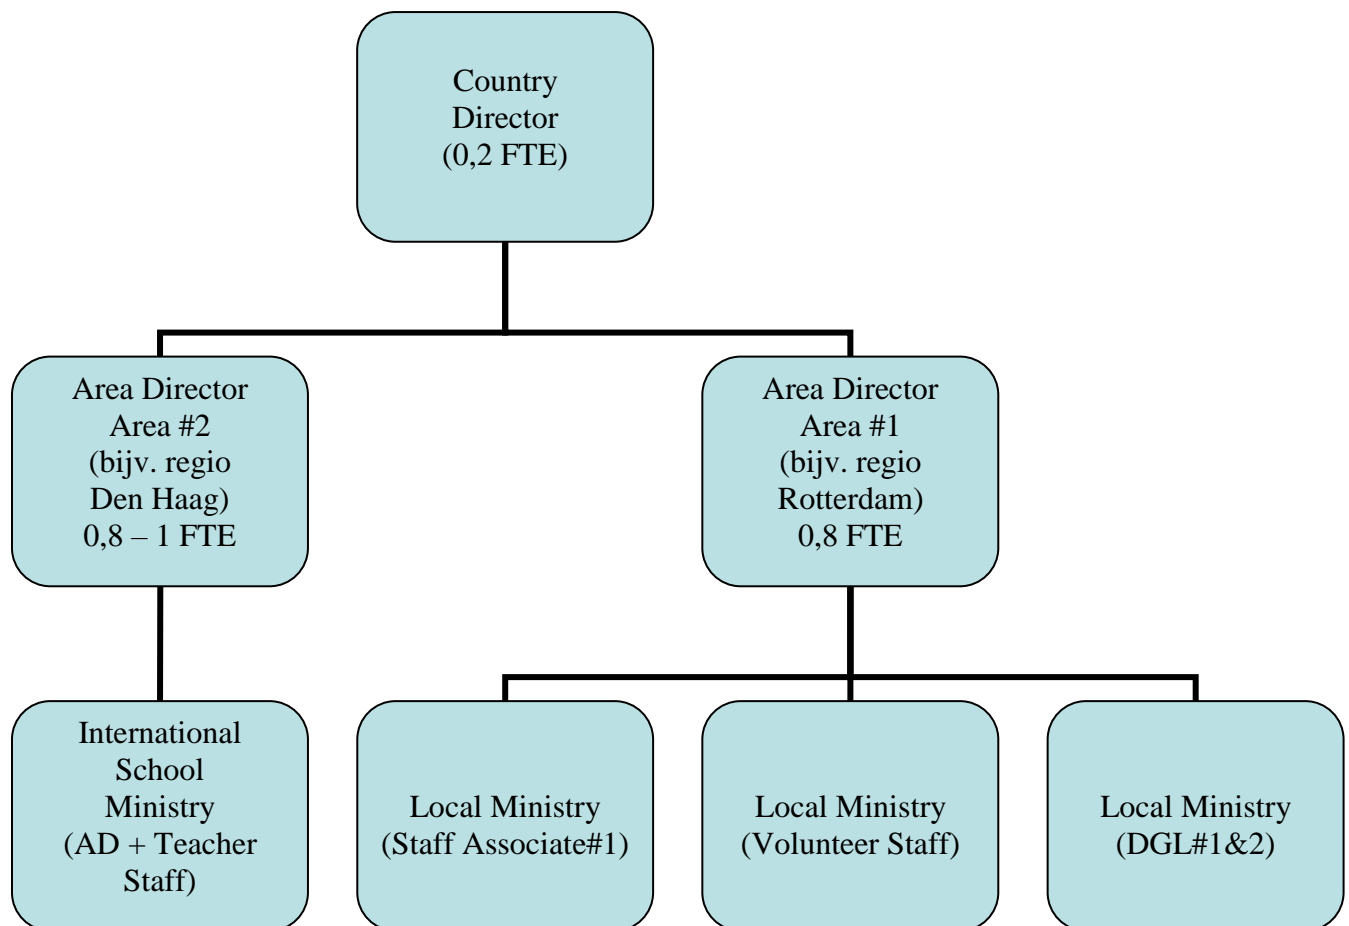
Country Director (0,2 FTE)

Area Director Area #2 (bijv. regio Den Haag) 0,8 – 1 FTE

Area Director Area #1 (bijv. regio Rotterdam) 0,8 FTE

International School Ministry (AD + Teacher Staff)

Local Ministry (Staff Associate#1)

Local Ministry (Volunteer Staff)

Local Ministry (DGL#1&2)